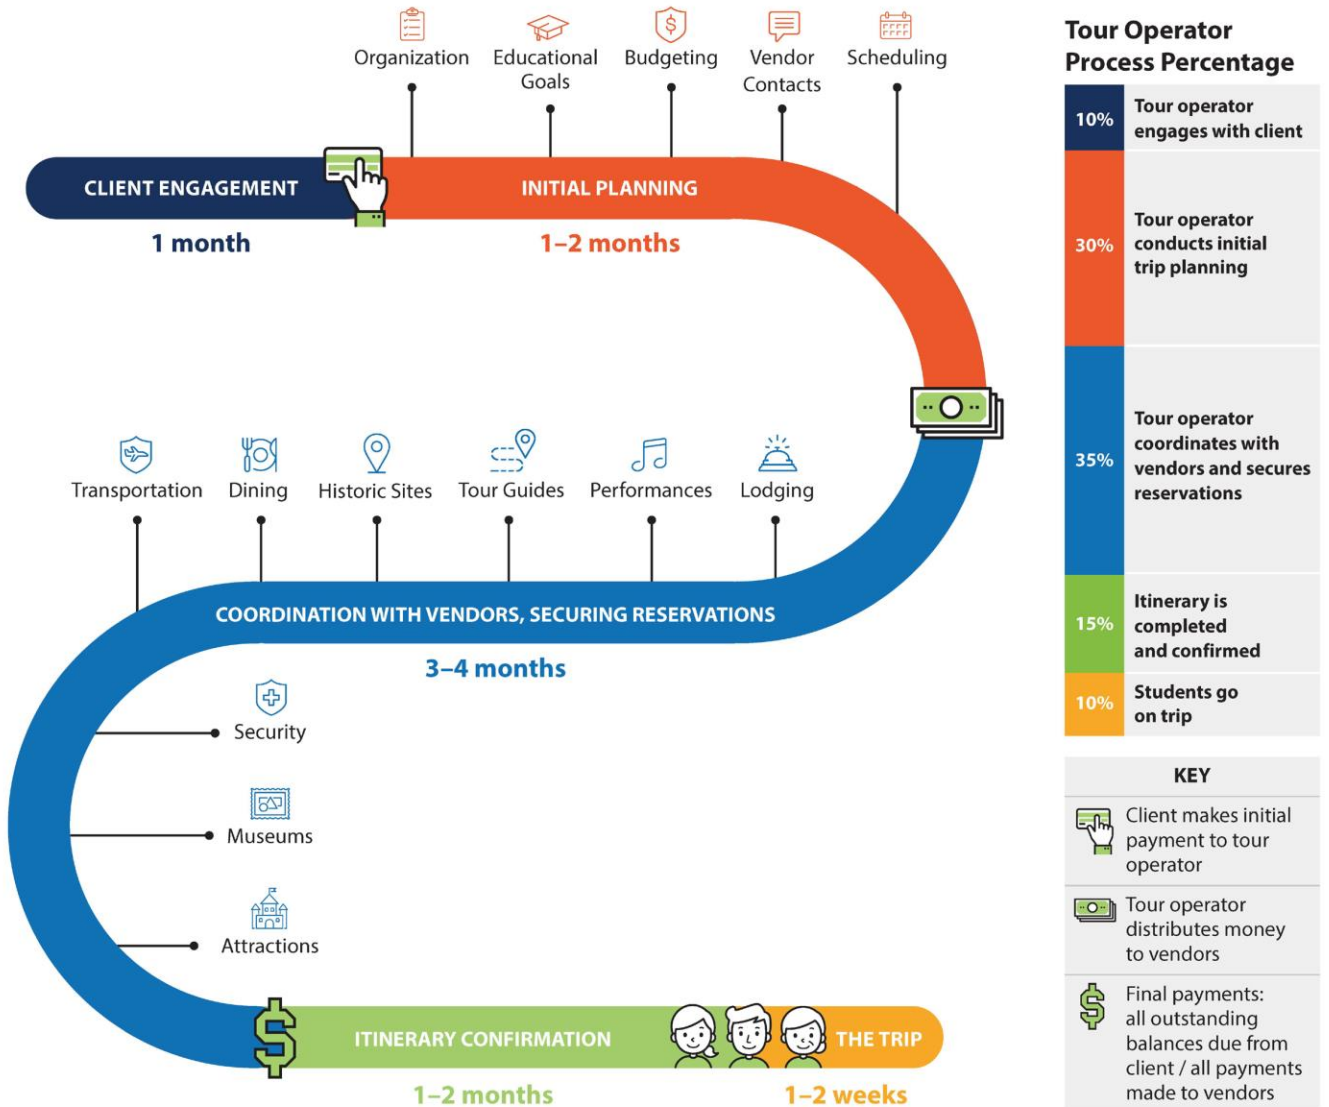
Organization

Educational Goals

Budgeting

Vendor Contacts

Scheduling

CLIENT ENGAGEMENT

1 month

INITIAL PLANNING

1–2 months

Transportation

Dining

Historic Sites

Tour Guides

Performances

Lodging

COORDINATION WITH VENDORS, SECURING RESERVATIONS

3–4 months

Security

Museums

Attractions

ITINERARY CONFIRMATION

1–2 months

THE TRIP

1–2 weeks

Tour Operator Process Percentage

| 10% | Tour operator engages with client |
|---|---|
| 30% | Tour operator conducts initial trip planning |
| 35% | Tour operator coordinates with vendors and secures reservations |
| 15% | Itinerary is completed and confirmed |
| 10% | Students go on trip |

KEY

Client makes initial payment to tour operator

Tour operator distributes money to vendors

Final payments: all outstanding balances due from client / all payments made to vendors